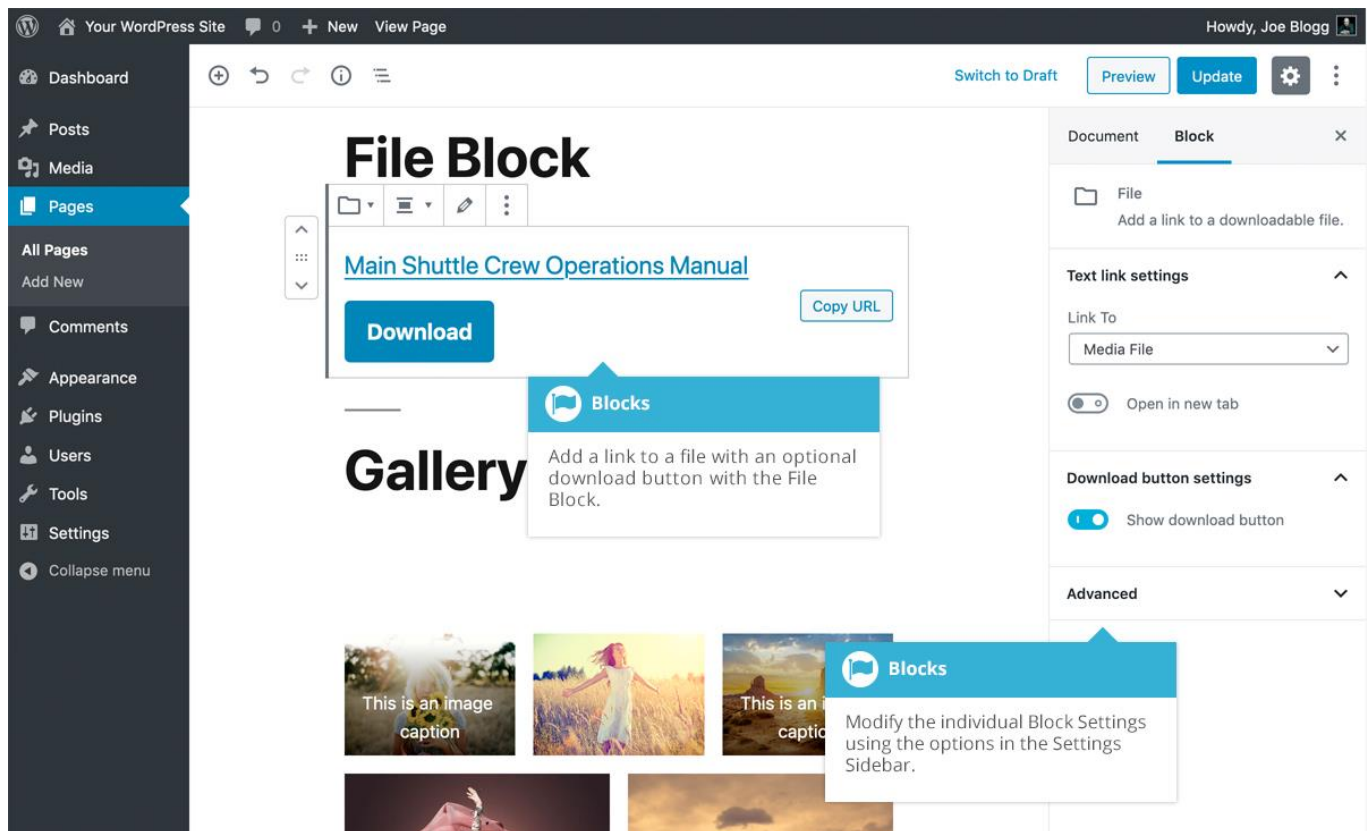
Your WordPress Site 0 New View Page

Howdy, Joe Blogg

Dashboard

Posts

Media

Pages

All Pages

Add New

Comments

Appearance

Plugins

Users

Tools

Settings

Collapse menu

Switch to Draft Preview Update

File Block

Main Shuttle Crew Operations Manual

Copy URL

Download

Blocks

Add a link to a file with an optional download button with the File Block.

Gallery

This is an image caption

This is an i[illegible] captio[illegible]

Blocks

Modify the individual Block Settings using the options in the Settings Sidebar.

Document Block ×

File

Add a link to a downloadable file.

Text link settings

Link To

Media File

Open in new tab

Download button settings

Show download button

Advanced